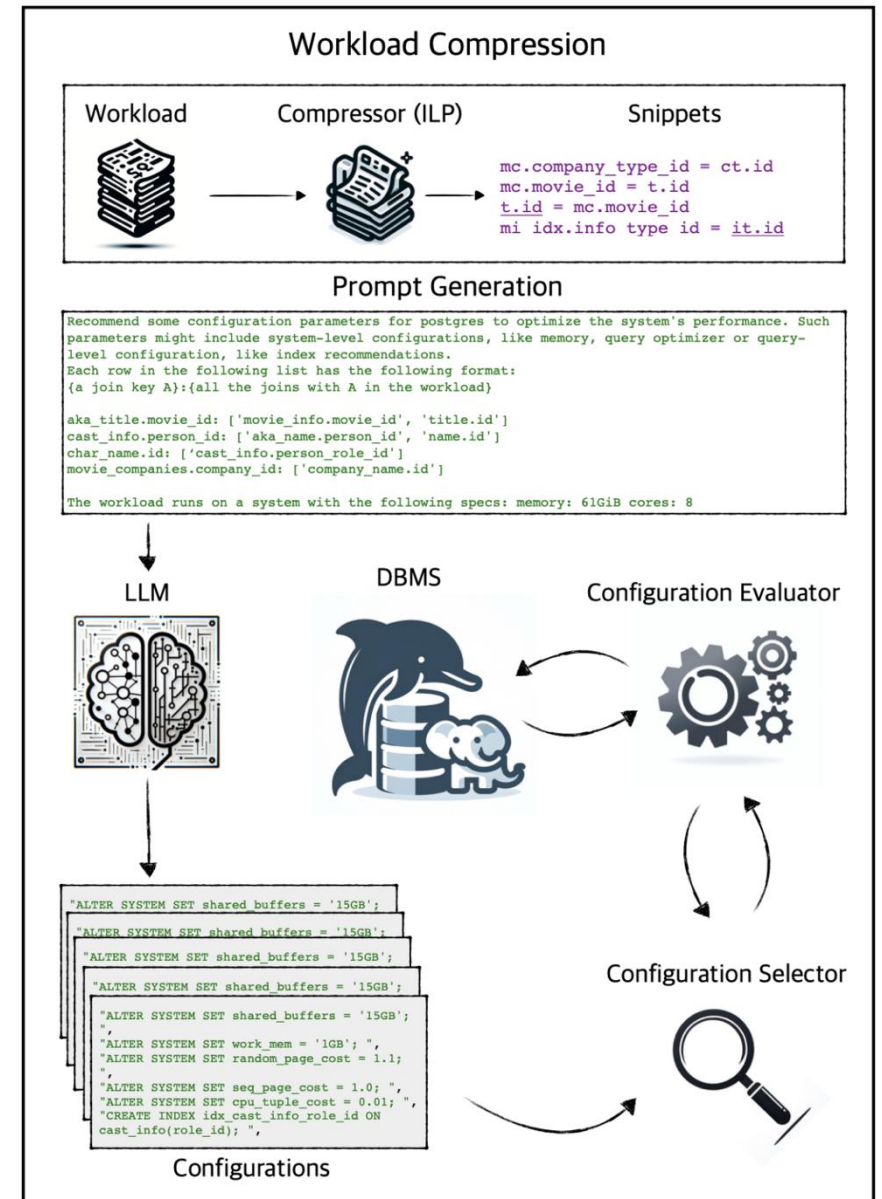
Workload Compression

Workload

Compressor (ILP)

Snippets

mc.company_type_id = ct.id
mc.movie_id = t.id
t.id = mc.movie_id
mi idx.info type id = it.id

Prompt Generation

Recommend some configuration parameters for postgres to optimize the system's performance. Such parameters might include system-level configurations, like memory, query optimizer or query-level configuration, like index recommendations.
Each row in the following list has the following format:
{a join key A}:{all the joins with A in the workload}

aka_title.movie_id: ['movie_info.movie_id', 'title.id']
cast_info.person_id: ['aka_name.person_id', 'name.id']
char_name.id: ['cast_info.person_role_id']
movie_companies.company_id: ['company_name.id']

The workload runs on a system with the following specs: memory: 61GiB cores: 8

LLM

DBMS

Configuration Evaluator

"ALTER SYSTEM SET shared_buffers = '15GB';

"ALTER SYSTEM SET shared_buffers = '15GB';

"ALTER SYSTEM SET shared_buffers = '15GB';

"ALTER SYSTEM SET shared_buffers = '15GB';

"ALTER SYSTEM SET shared_buffers = '15GB';
",
"ALTER SYSTEM SET work_mem = '1GB'; ",
"ALTER SYSTEM SET random_page_cost = 1.1;
",
"ALTER SYSTEM SET seq_page_cost = 1.0; ",
"ALTER SYSTEM SET cpu_tuple_cost = 0.01; ",
"CREATE INDEX idx_cast_info_role_id ON cast_info(role_id); ",

Configuration Selector

Configurations